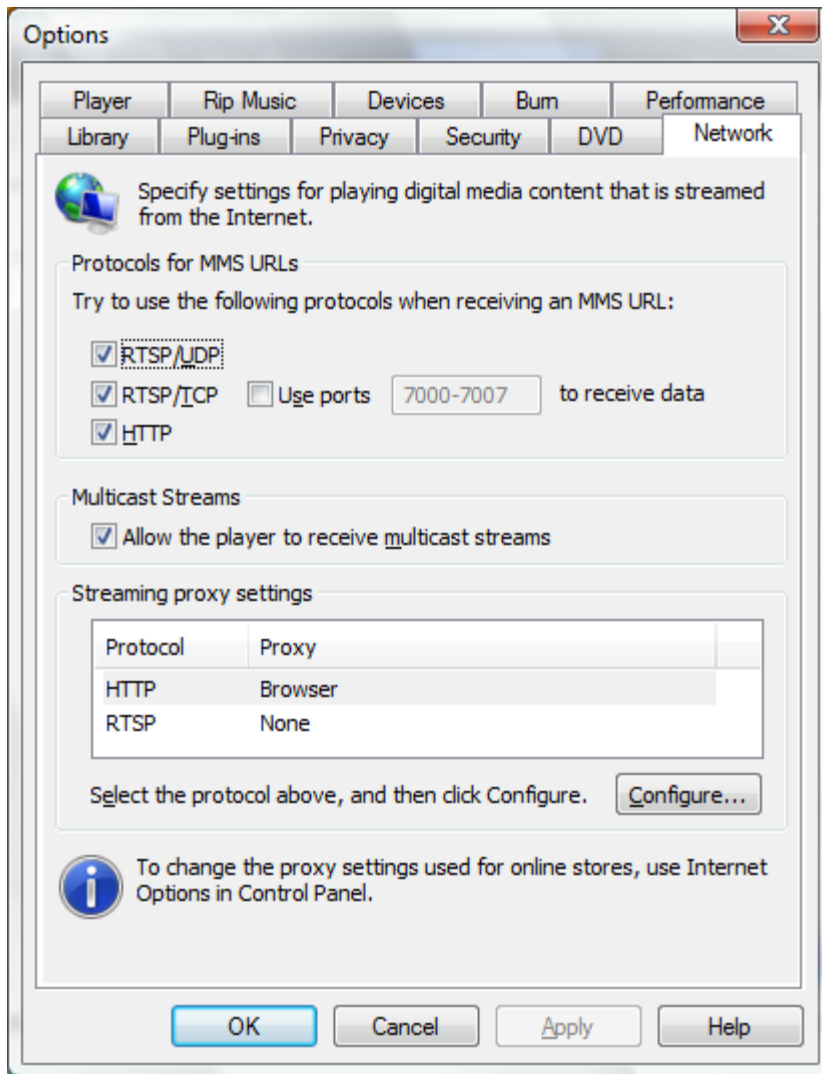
Options

Player | Rip Music | Devices | Burn | Performance
Library | Plug-ins | Privacy | Security | DVD | Network

Specify settings for playing digital media content that is streamed from the Internet.

Protocols for MMS URLs

Try to use the following protocols when receiving an MMS URL:

RTSP/UDP

RTSP/TCP   Use ports   7000-7007   to receive data

HTTP

Multicast Streams

Allow the player to receive multicast streams

Streaming proxy settings

| Protocol | Proxy |
|---|---|
| HTTP | Browser |
| RTSP | None |

Select the protocol above, and then click Configure.   Configure...

To change the proxy settings used for online stores, use Internet Options in Control Panel.

OK   Cancel   Apply   Help